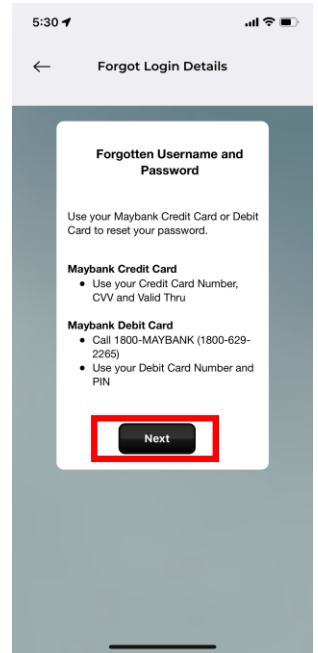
5:30

←

Forgot Login Details

Forgotten Username and Password

Use your Maybank Credit Card or Debit Card to reset your password.

**Maybank Credit Card**
- Use your Credit Card Number, CVV and Valid Thru

**Maybank Debit Card**
- Call 1800-MAYBANK (1800-629-2265)
- Use your Debit Card Number and PIN

Next